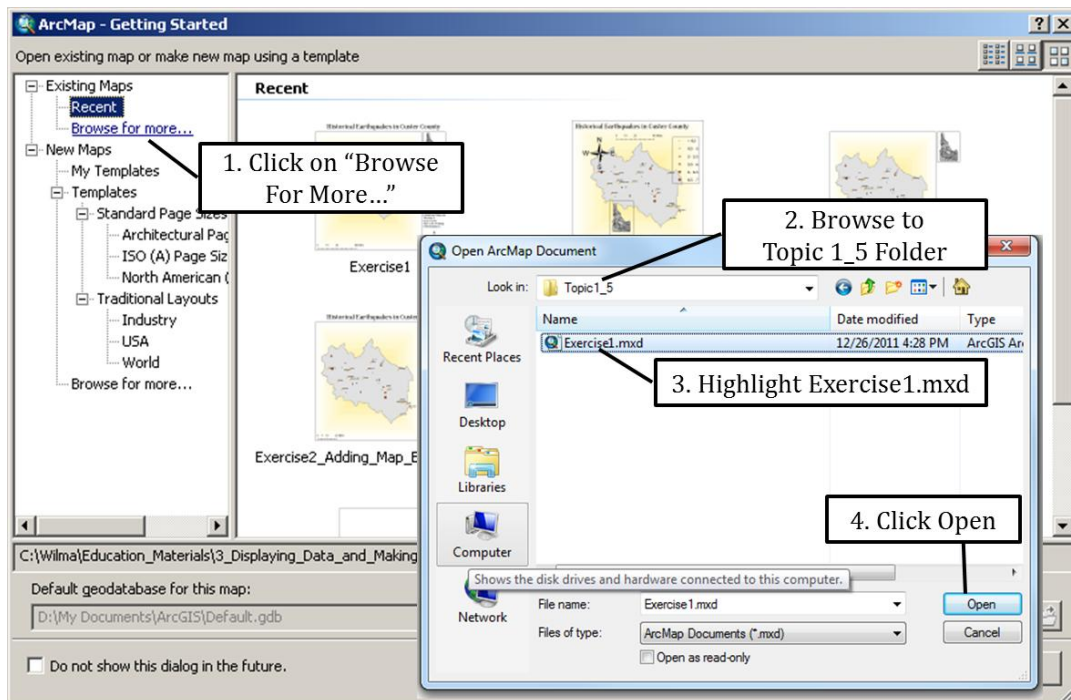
ArcMap - Getting Started

Open existing map or make new map using a template

Existing Maps
Recent
Browse for more...
New Maps
My Templates
Templates
Standard Page Sizes
Architectural Pag
ISO (A) Page Siz
North American (
Traditional Layouts
Industry
USA
World
Browse for more...

Recent

Historical Earthquakes in Custer County

Exercise1

Historical Earthquakes in Custer County

Exercise2_Adding_Map_E

1. Click on "Browse For More..."

2. Browse to Topic 1_5 Folder

3. Highlight Exercise1.mxd

4. Click Open

Open ArcMap Document

Look in: Topic1_5

Recent Places
Desktop
Libraries
Computer
Network

| Name | Date modified | Type |
|---|---|---|
| Exercise1.mxd | 12/26/2011 4:28 PM | ArcGIS Ar |

Shows the disk drives and hardware connected to this computer.

File name: Exercise1.mxd
Files of type: ArcMap Documents (*.mxd)
Open as read-only
Open
Cancel

C:\Wilma\Education_Materials\3_Displaying_Data_and_Making

Default geodatabase for this map:
D:\My Documents\ArcGIS\Default.gdb

Do not show this dialog in the future.